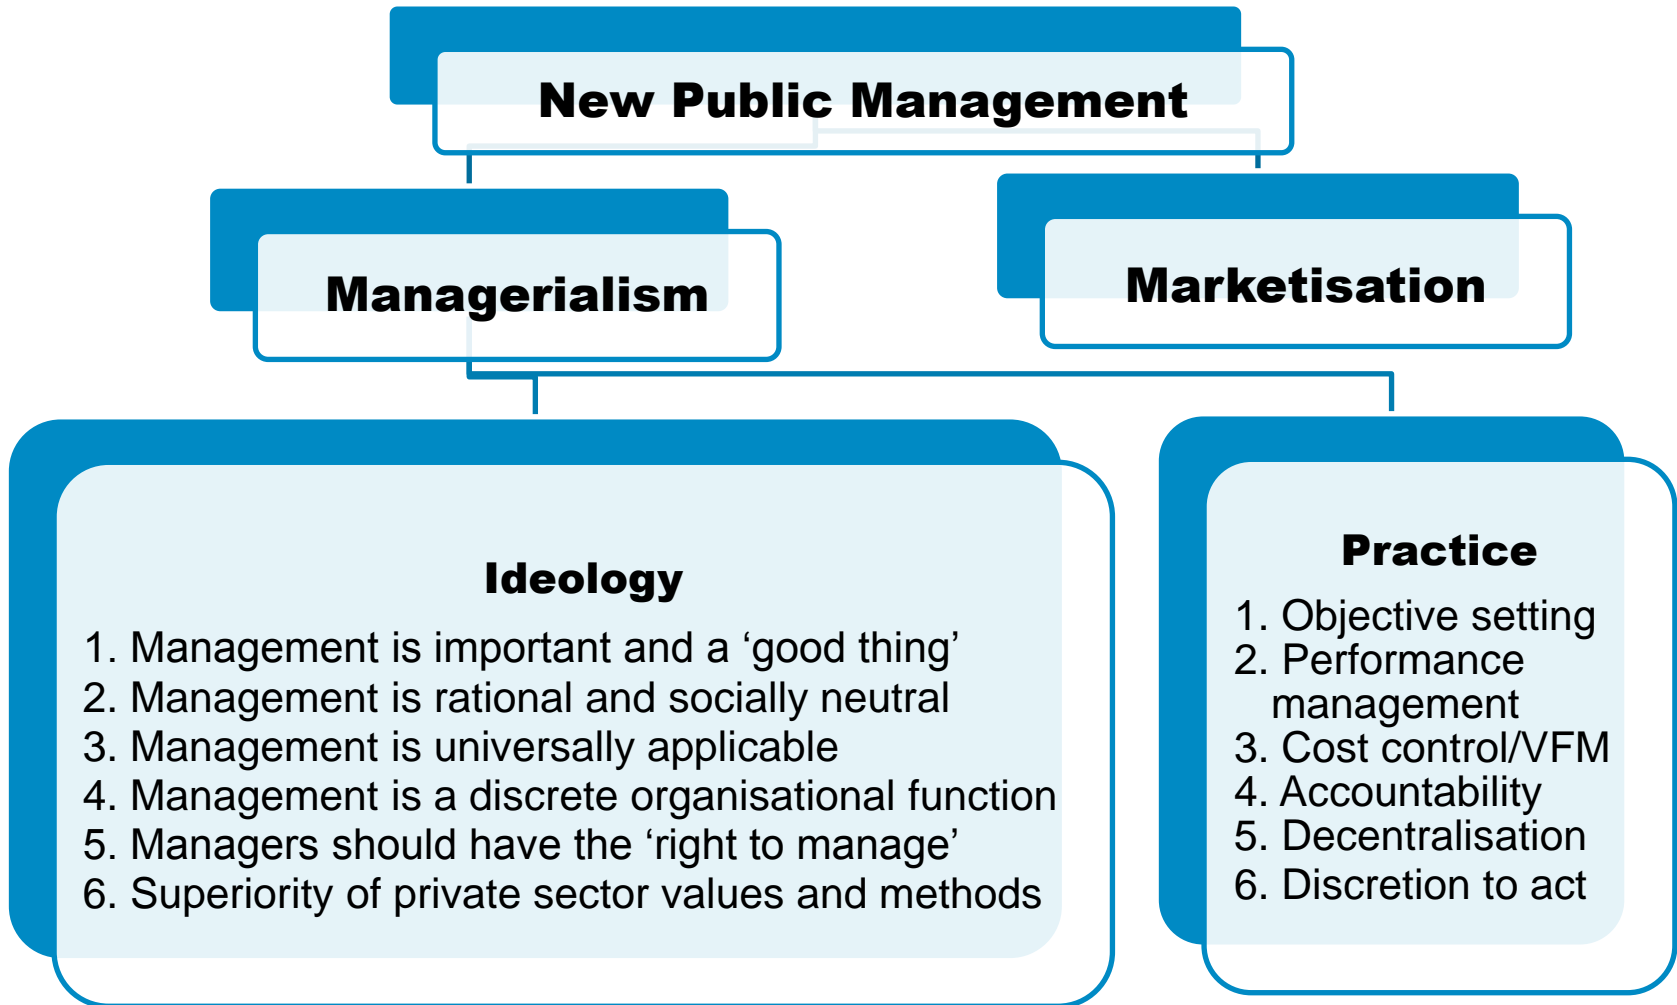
New Public Management

Managerialism

Marketisation

Ideology

1. Management is important and a ‘good thing’
2. Management is rational and socially neutral
3. Management is universally applicable
4. Management is a discrete organisational function
5. Managers should have the ‘right to manage’
6. Superiority of private sector values and methods

Practice

1. Objective setting
2. Performance management
3. Cost control/VFM
4. Accountability
5. Decentralisation
6. Discretion to act